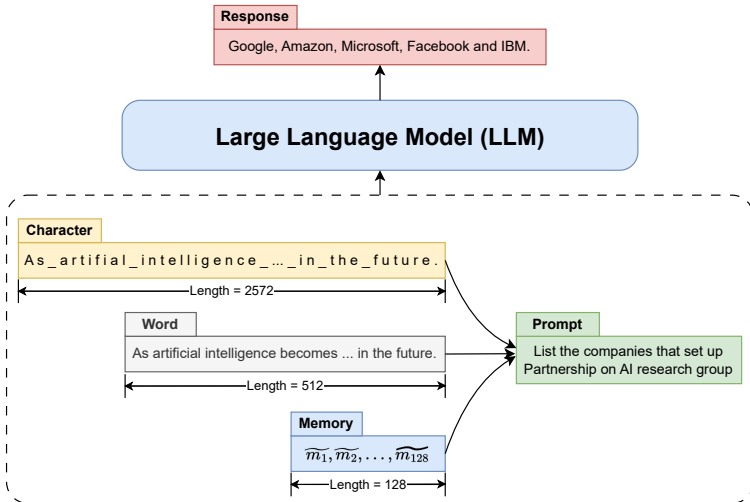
Response

Google, Amazon, Microsoft, Facebook and IBM.

Large Language Model (LLM)

Character

As_artificial_intelligence_..._in_the_future.

Length = 2572

Word

As artificial intelligence becomes ... in the future.

Length = 512

Memory

$\widetilde{m_1}, \widetilde{m_2}, \ldots, \widetilde{m_{128}}$

Length = 128

Prompt

List the companies that set up Partnership on AI research group